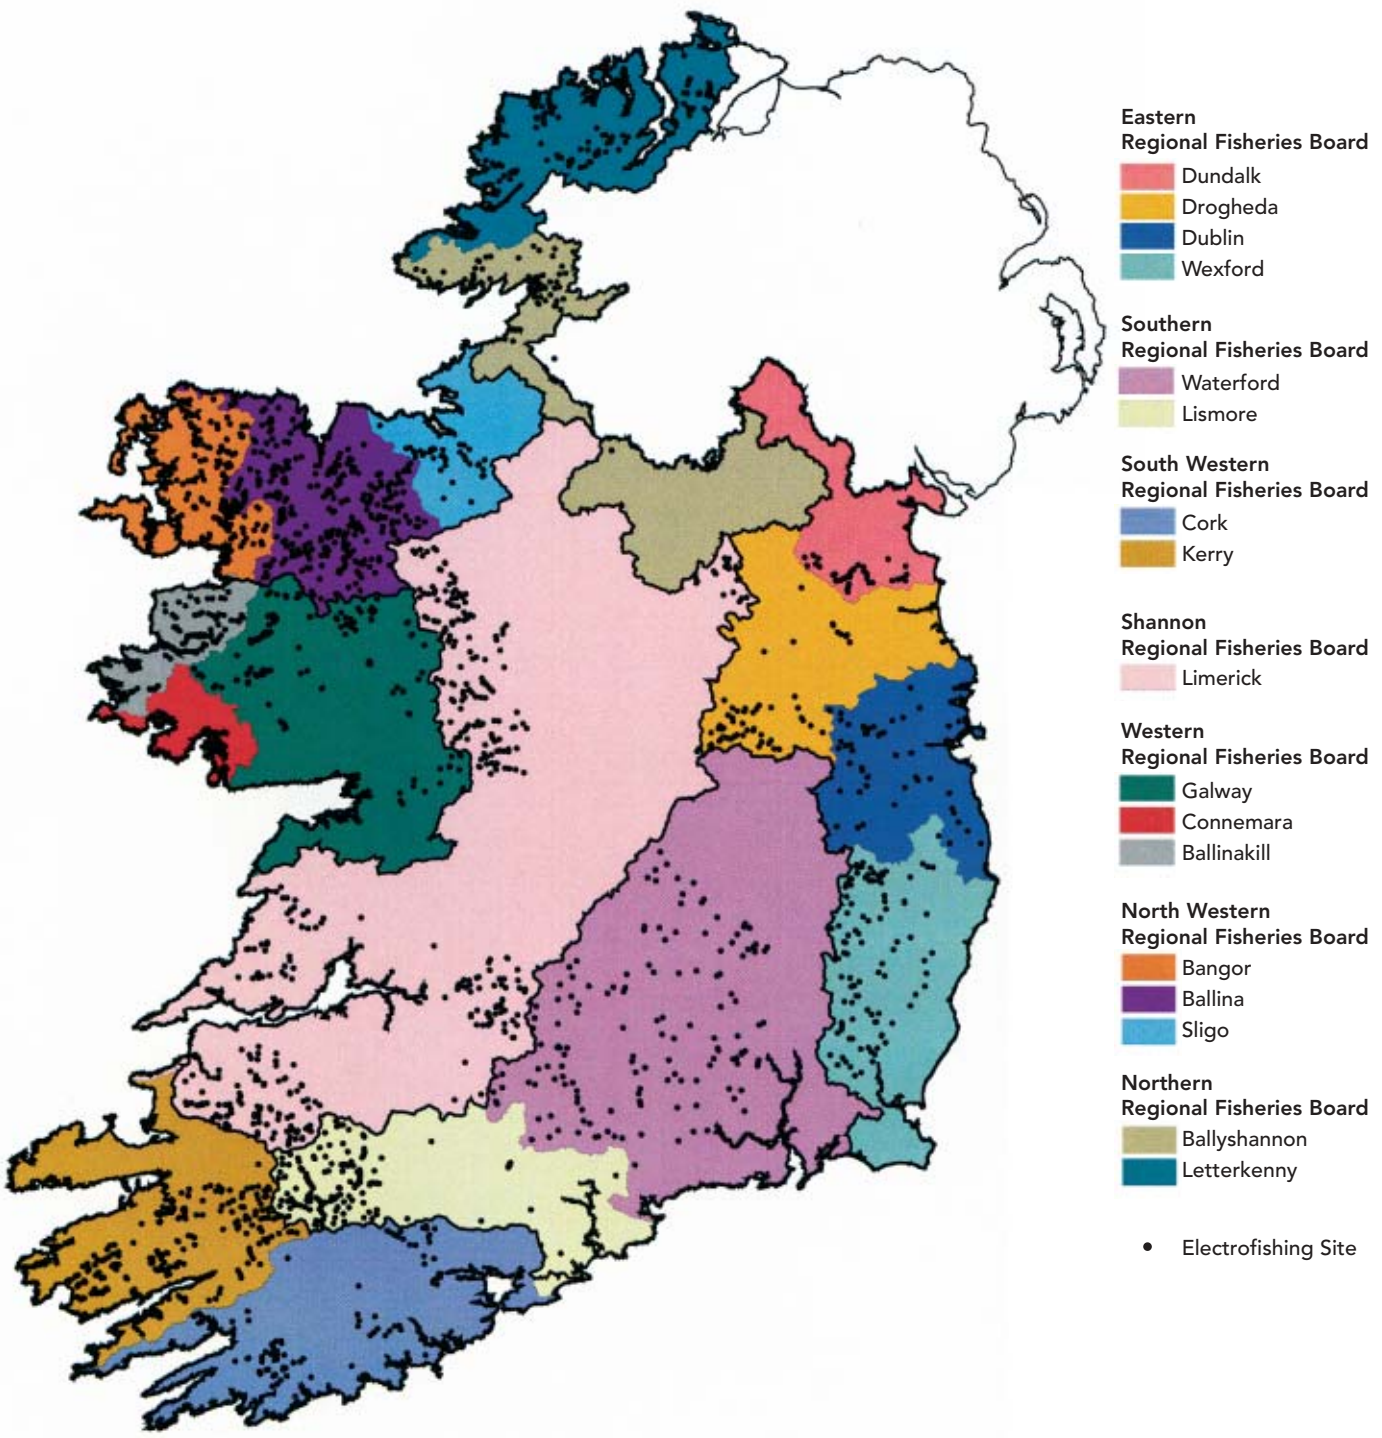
Eastern
Regional Fisheries Board
Dundalk
Drogheda
Dublin
Wexford

Southern
Regional Fisheries Board
Waterford
Lismore

South Western
Regional Fisheries Board
Cork
Kerry

Shannon
Regional Fisheries Board
Limerick

Western
Regional Fisheries Board
Galway
Connemara
Ballinakill

North Western
Regional Fisheries Board
Bangor
Ballina
Sligo

Northern
Regional Fisheries Board
Ballyshannon
Letterkenny

Electrofishing Site